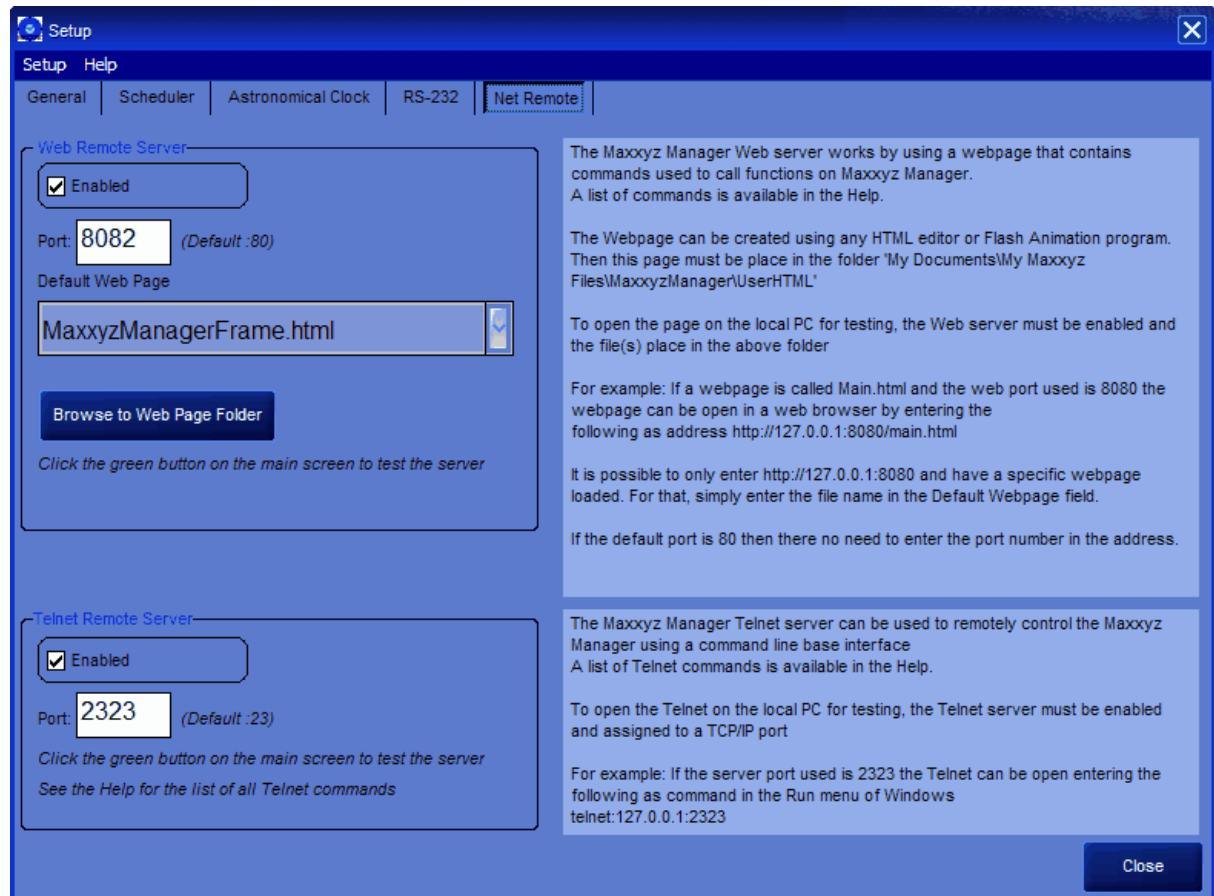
Setup

Setup Help

General | Scheduler | Astronomical Clock | RS-232 | Net Remote

Web Remote Server

Enabled

Port: 8082 (Default :80)

Default Web Page

MaxxyzManagerFrame.html

Browse to Web Page Folder

Click the green button on the main screen to test the server

The Maxxyz Manager Web server works by using a webpage that contains commands used to call functions on Maxxyz Manager.
A list of commands is available in the Help.

The Webpage can be created using any HTML editor or Flash Animation program. Then this page must be place in the folder 'My Documents\My Maxxyz Files\MaxxyzManager\UserHTML'

To open the page on the local PC for testing, the Web server must be enabled and the file(s) place in the above folder

For example: If a webpage is called Main.html and the web port used is 8080 the webpage can be open in a web browser by entering the following as address http://127.0.0.1:8080/main.html

It is possible to only enter http://127.0.0.1:8080 and have a specific webpage loaded. For that, simply enter the file name in the Default Webpage field.

If the default port is 80 then there no need to enter the port number in the address.

Telnet Remote Server

Enabled

Port: 2323 (Default :23)

Click the green button on the main screen to test the server

See the Help for the list of all Telnet commands

The Maxxyz Manager Telnet server can be used to remotely control the Maxxyz Manager using a command line base interface
A list of Telnet commands is available in the Help.

To open the Telnet on the local PC for testing, the Telnet server must be enabled and assigned to a TCP/IP port

For example: If the server port used is 2323 the Telnet can be open entering the following as command in the Run menu of Windows
telnet:127.0.0.1:2323

Close